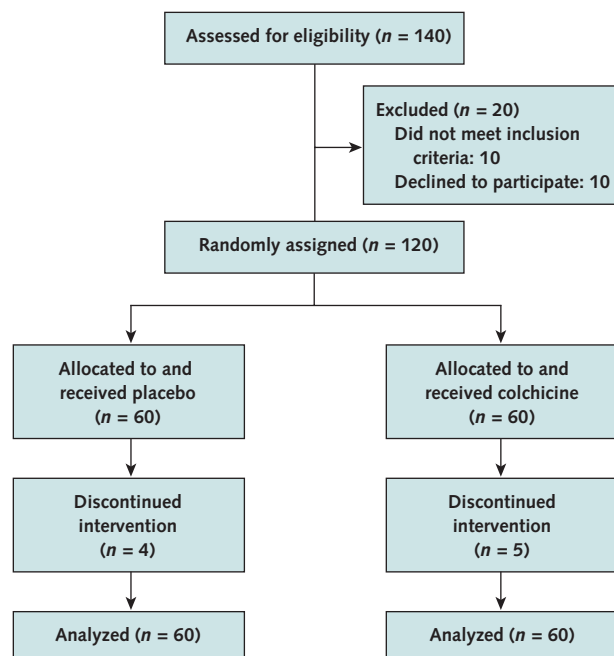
Assessed for eligibility ($n$ = 140)

Excluded ($n$ = 20)
Did not meet inclusion criteria: 10
Declined to participate: 10

Randomly assigned ($n$ = 120)

Allocated to and received placebo ($n$ = 60)

Allocated to and received colchicine ($n$ = 60)

Discontinued intervention ($n$ = 4)

Discontinued intervention ($n$ = 5)

Analyzed ($n$ = 60)

Analyzed ($n$ = 60)